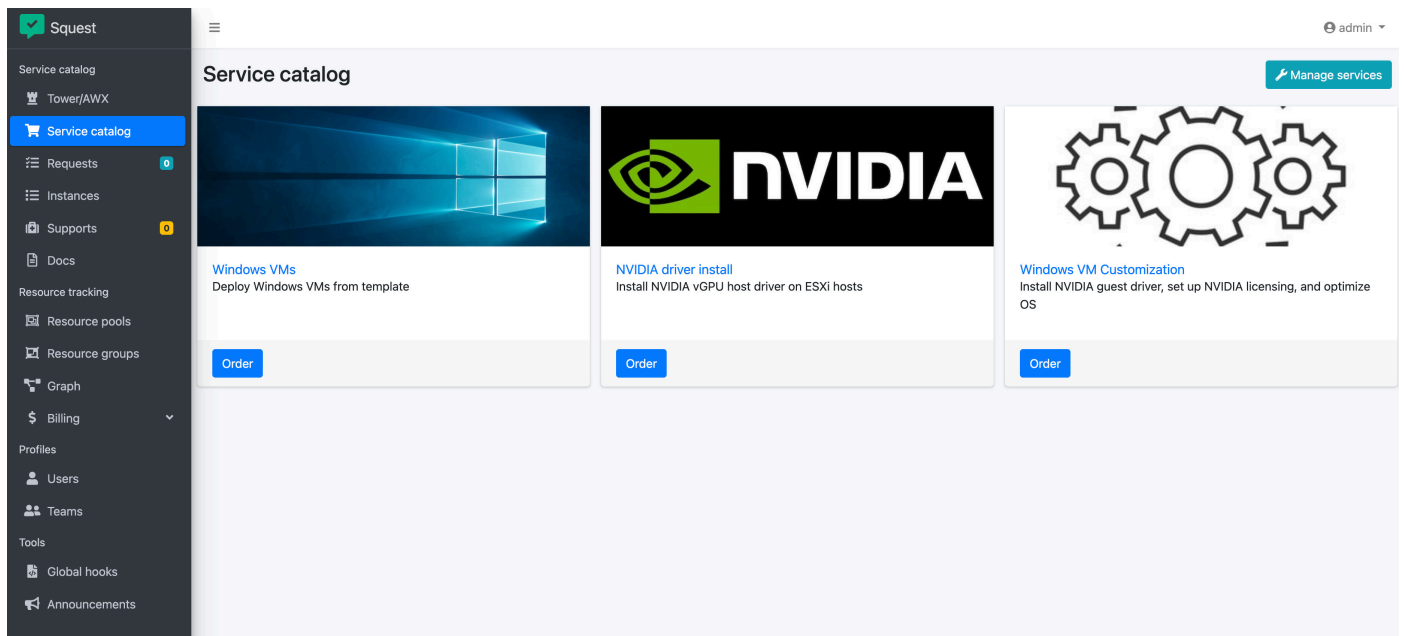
Squest

Service catalog
Tower/AWX
Service catalog
Requests 0
Instances
Supports 0
Docs
Resource tracking
Resource pools
Resource groups
Graph
$ Billing
Profiles
Users
Teams
Tools
Global hooks
Announcements

≡

admin

Service catalog

Manage services

Windows VMs
Deploy Windows VMs from template
Order

NVIDIA

NVIDIA driver install
Install NVIDIA vGPU host driver on ESXi hosts
Order

Windows VM Customization
Install NVIDIA guest driver, set up NVIDIA licensing, and optimize OS
Order